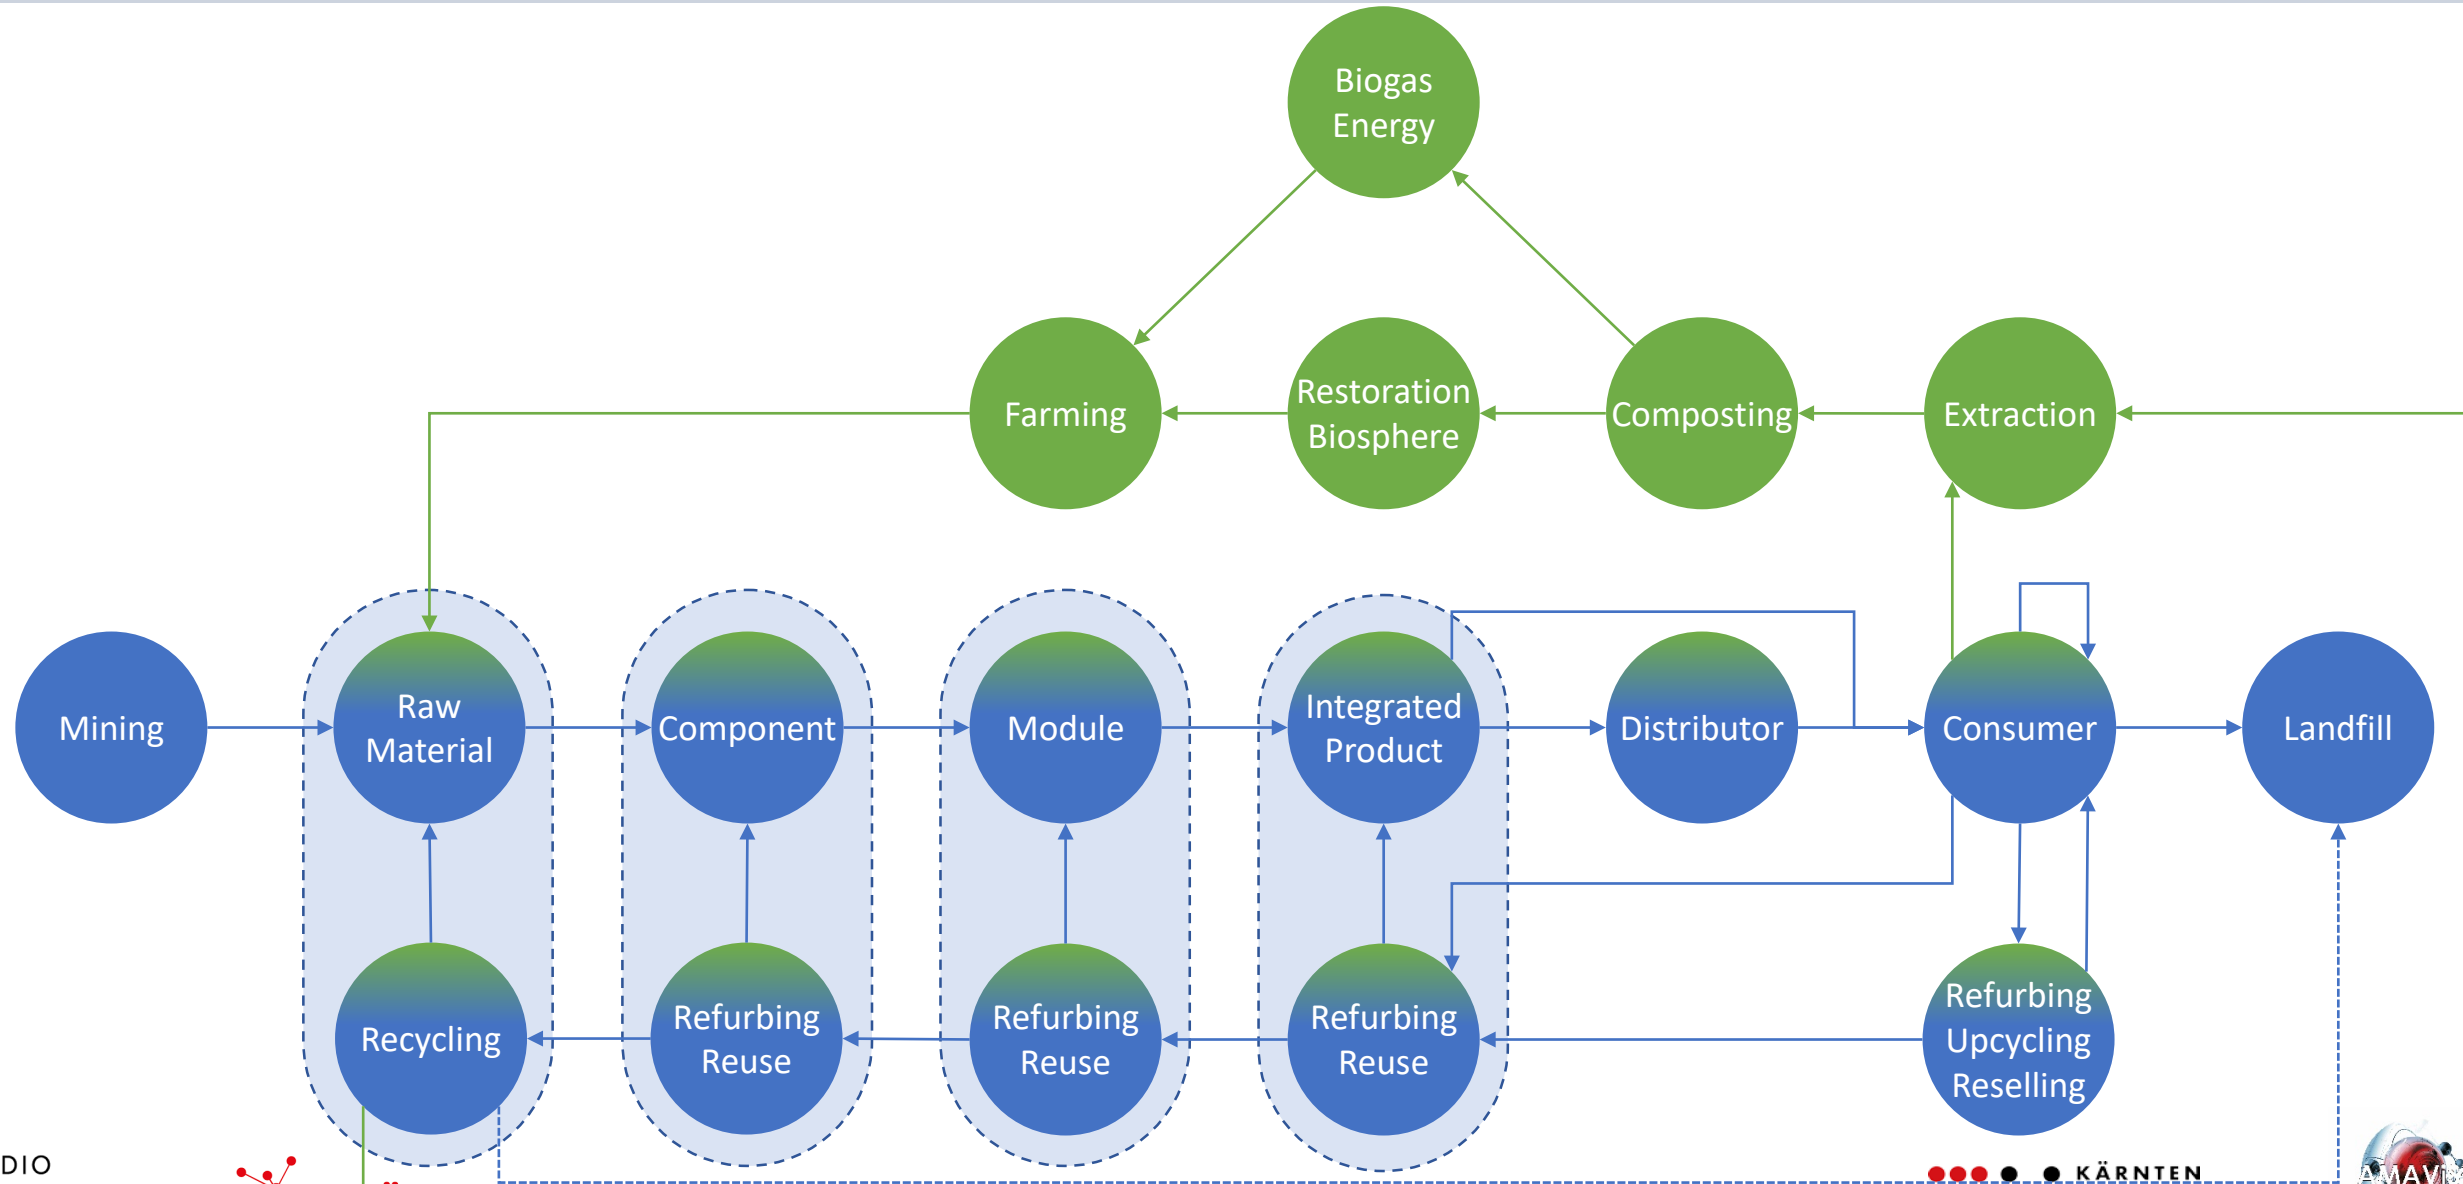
Biogas Energy

Farming

Restoration Biosphere

Composting

Extraction

Mining

Raw Material

Component

Module

Integrated Product

Distributor

Consumer

Landfill

Recycling

Refurbing Reuse

Refurbing Reuse

Refurbing Reuse

Refurbing Upcycling Reselling

DIO

KÄRNTEN

AMAVI